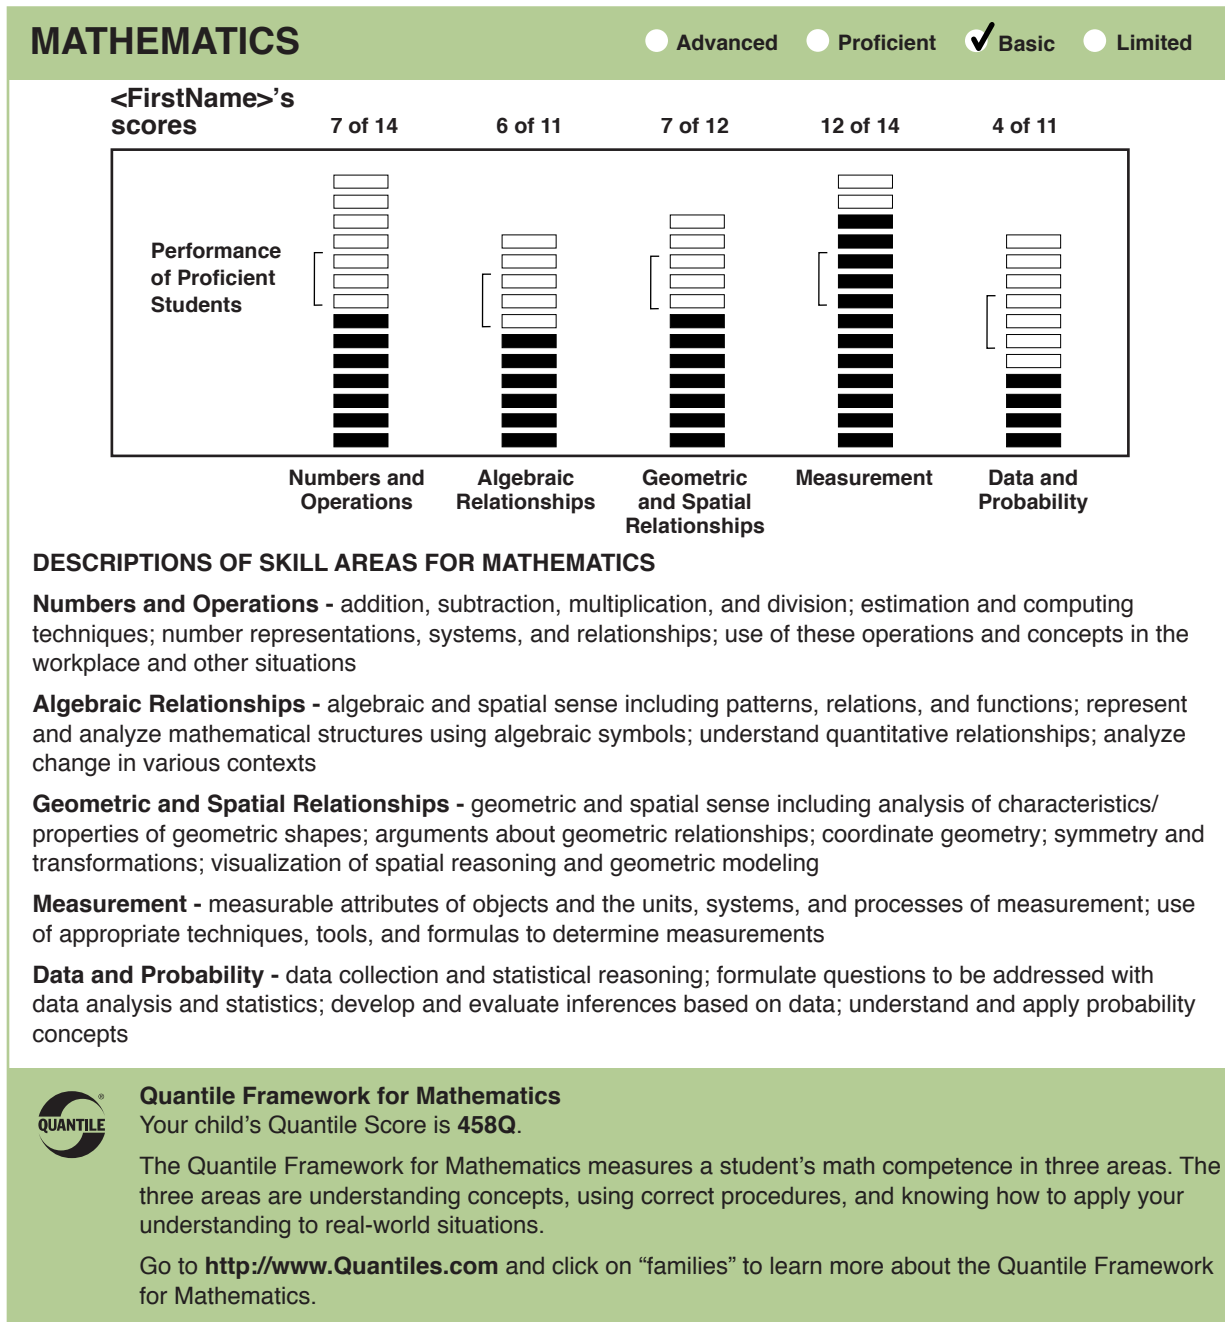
MATHEMATICS

Advanced Proficient ✓ Basic Limited

<FirstName>'s scores

| | | | | |
|---|---|---|---|---|
| 7 of 14 | 6 of 11 | 7 of 12 | 12 of 14 | 4 of 11 |

Performance of Proficient Students

Numbers and Operations

Algebraic Relationships

Geometric and Spatial Relationships

Measurement

Data and Probability

DESCRIPTIONS OF SKILL AREAS FOR MATHEMATICS

**Numbers and Operations -** addition, subtraction, multiplication, and division; estimation and computing techniques; number representations, systems, and relationships; use of these operations and concepts in the workplace and other situations

**Algebraic Relationships -** algebraic and spatial sense including patterns, relations, and functions; represent and analyze mathematical structures using algebraic symbols; understand quantitative relationships; analyze change in various contexts

**Geometric and Spatial Relationships -** geometric and spatial sense including analysis of characteristics/ properties of geometric shapes; arguments about geometric relationships; coordinate geometry; symmetry and transformations; visualization of spatial reasoning and geometric modeling

**Measurement -** measurable attributes of objects and the units, systems, and processes of measurement; use of appropriate techniques, tools, and formulas to determine measurements

**Data and Probability -** data collection and statistical reasoning; formulate questions to be addressed with data analysis and statistics; develop and evaluate inferences based on data; understand and apply probability concepts

QUANTILE®

**Quantile Framework for Mathematics**
Your child's Quantile Score is **458Q**.

The Quantile Framework for Mathematics measures a student's math competence in three areas. The three areas are understanding concepts, using correct procedures, and knowing how to apply your understanding to real-world situations.

Go to **http://www.Quantiles.com** and click on "families" to learn more about the Quantile Framework for Mathematics.